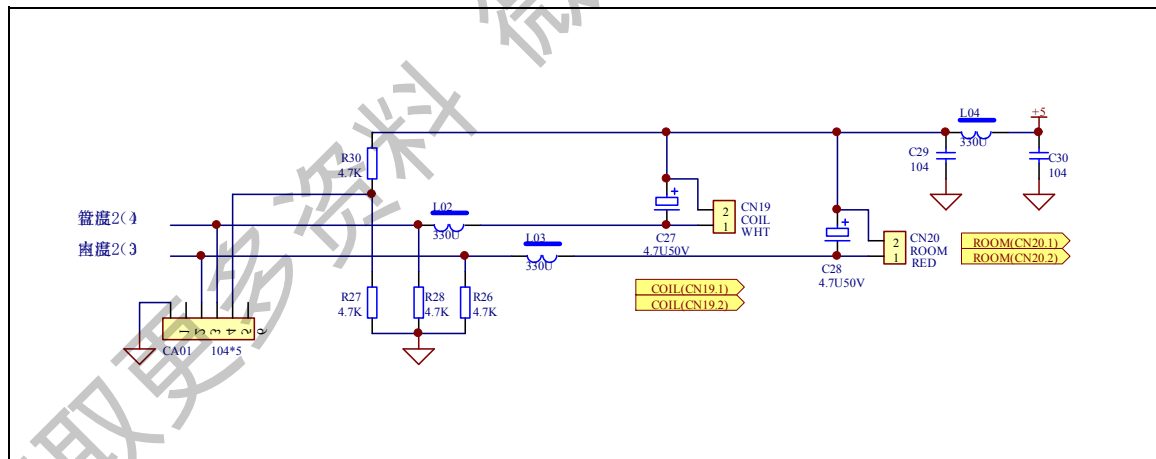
管温2(4
室温2(3
R30
4.7K
L02
330U
L03
330U
R27
4.7K
R28
4.7K
R26
4.7K
1
2
3
4
5
6
CA01
104*5
+
C27
4.7U50V
2
1
CN19
COIL
WHT
COIL(CN19.1)
COIL(CN19.2)
+
C28
4.7U50V
2
1
CN20
ROOM
RED
L04
330U
+5
C29
104
C30
104
ROOM(CN20.1)
ROOM(CN20.2)
取更多资料 微